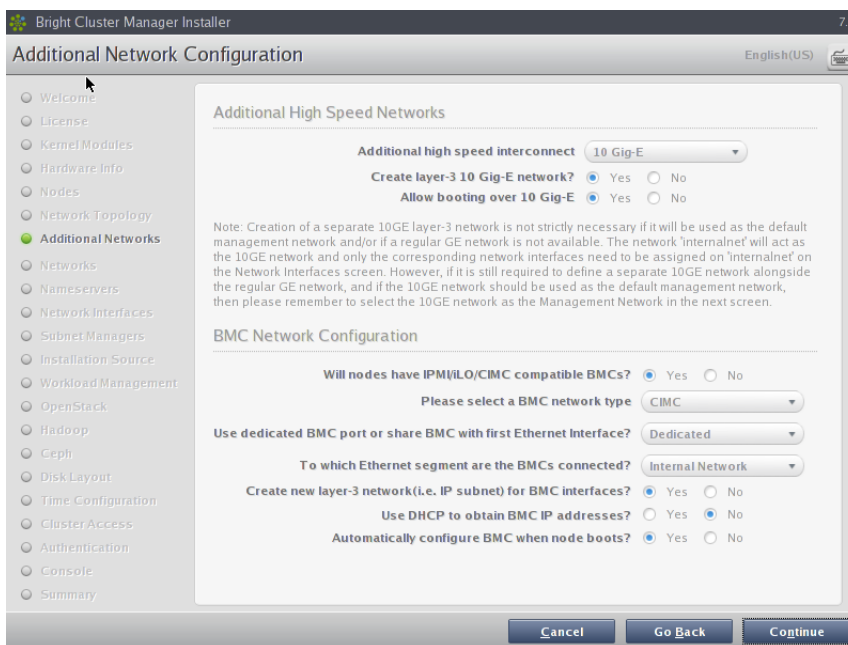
Bright Cluster Manager Installer

7.

Additional Network Configuration

English(US)

Welcome
License
Kernel Modules
Hardware Info
Nodes
Network Topology
Additional Networks
Networks
Nameservers
Network Interfaces
Subnet Managers
Installation Source
Workload Management
OpenStack
Hadoop
Ceph
Disk Layout
Time Configuration
Cluster Access
Authentication
Console
Summary

Additional High Speed Networks

Additional high speed interconnect 10 Gig-E

Create layer-3 10 Gig-E network? Yes No

Allow booting over 10 Gig-E Yes No

Note: Creation of a separate 10GE layer-3 network is not strictly necessary if it will be used as the default management network and/or if a regular GE network is not available. The network 'internalnet' will act as the 10GE network and only the corresponding network interfaces need to be assigned on 'internalnet' on the Network Interfaces screen. However, if it is still required to define a separate 10GE network alongside the regular GE network, and if the 10GE network should be used as the default management network, then please remember to select the 10GE network as the Management Network in the next screen.

BMC Network Configuration

Will nodes have IPMI/iLO/CIMC compatible BMCs? Yes No

Please select a BMC network type CIMC

Use dedicated BMC port or share BMC with first Ethernet Interface? Dedicated

To which Ethernet segment are the BMCs connected? Internal Network

Create new layer-3 network(i.e. IP subnet) for BMC interfaces? Yes No

Use DHCP to obtain BMC IP addresses? Yes No

Automatically configure BMC when node boots? Yes No

Cancel Go Back Continue